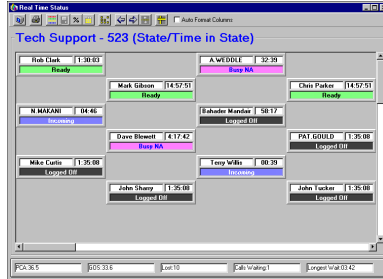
Real Time Status

Auto Format Columns

Tech Support - 523 (State/Time in State)

Rob Clark 1:30:03
Ready

A.WEDDLE 32:39
Busy NA

Mark Gibson 14:57:51
Ready

Chris Parker 14:57:51
Ready

N.MAKANI 04:46
Incoming

Bahader Mandair 58:17
Logged Off

Dave Blewett 4:17:42
Busy NA

PAT.GOULD 1:35:08
Logged Off

Mike Curtis 1:35:08
Logged Off

Terry Willis 00:39
Incoming

John Shamy 1:35:08
Logged Off

John Tucker 1:35:08
Logged Off

PCA:36.5 | GOS:33.6 | Lost:10 | Calls Waiting:1 | Longest Wait:03:42